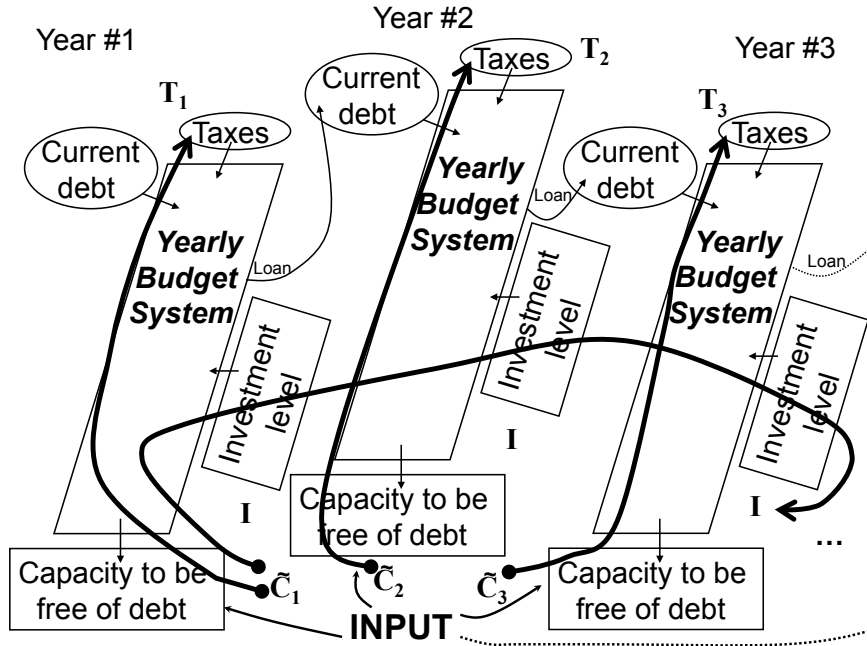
Year #1

Year #2

Year #3

$T_1$

$T_2$

$T_3$

Taxes

Taxes

Taxes

Current debt

Current debt

Current debt

Yearly Budget System

Yearly Budget System

Yearly Budget System

Loan

Loan

Loan

Investment level

Investment level

Investment level

I

I

I

Capacity to be free of debt

Capacity to be free of debt

Capacity to be free of debt

$\tilde{C}_1$

$\tilde{C}_2$

$\tilde{C}_3$

INPUT

…